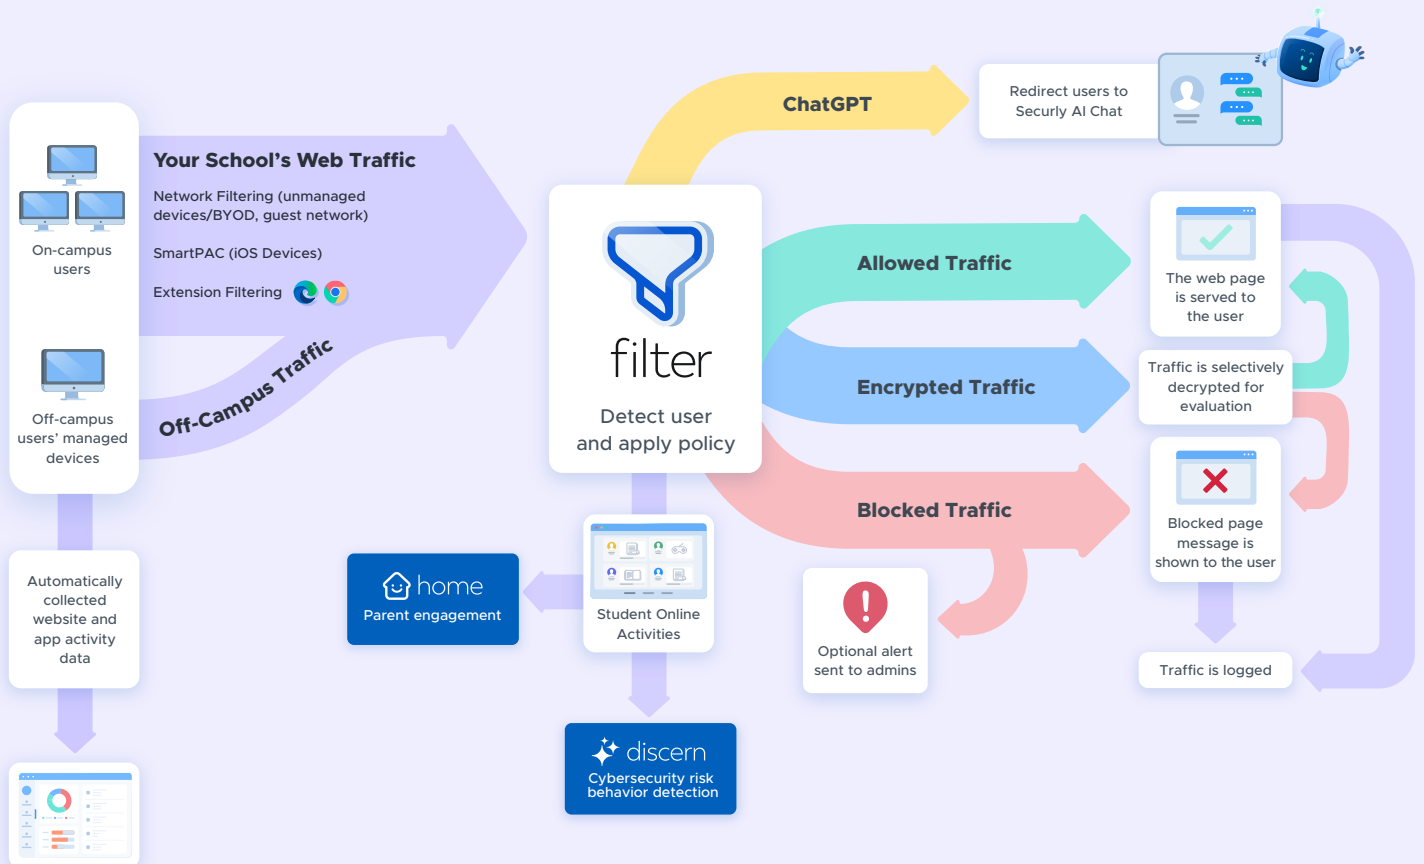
On-campus users

Off-campus users' managed devices

Your School's Web Traffic

Network Filtering (unmanaged devices/BYOD, guest network)

SmartPAC (iOS Devices)

Extension Filtering

Off-Campus Traffic

ChatGPT

Redirect users to Securly AI Chat

filter

Detect user and apply policy

Allowed Traffic

Encrypted Traffic

Blocked Traffic

The web page is served to the user

Traffic is selectively decrypted for evaluation

Blocked page message is shown to the user

Traffic is logged

Optional alert sent to admins

Automatically collected website and app activity data

home
Parent engagement

Student Online Activities

discern
Cybersecurity risk behavior detection